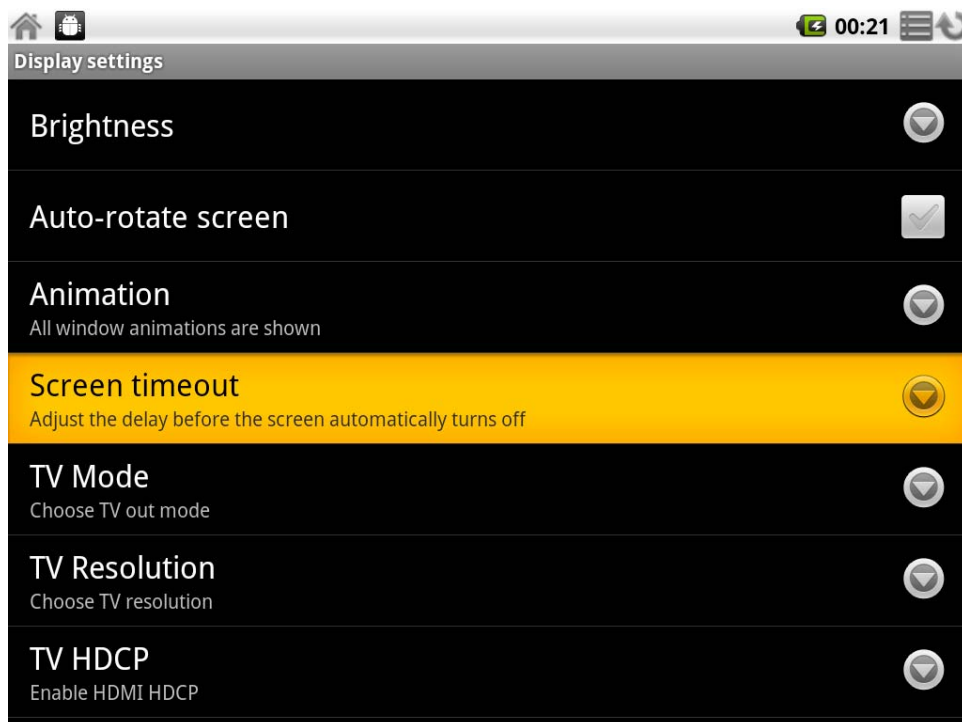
00:21

Display settings

Brightness

Auto-rotate screen

Animation
All window animations are shown

Screen timeout
Adjust the delay before the screen automatically turns off

TV Mode
Choose TV out mode

TV Resolution
Choose TV resolution

TV HDCP
Enable HDMI HDCP